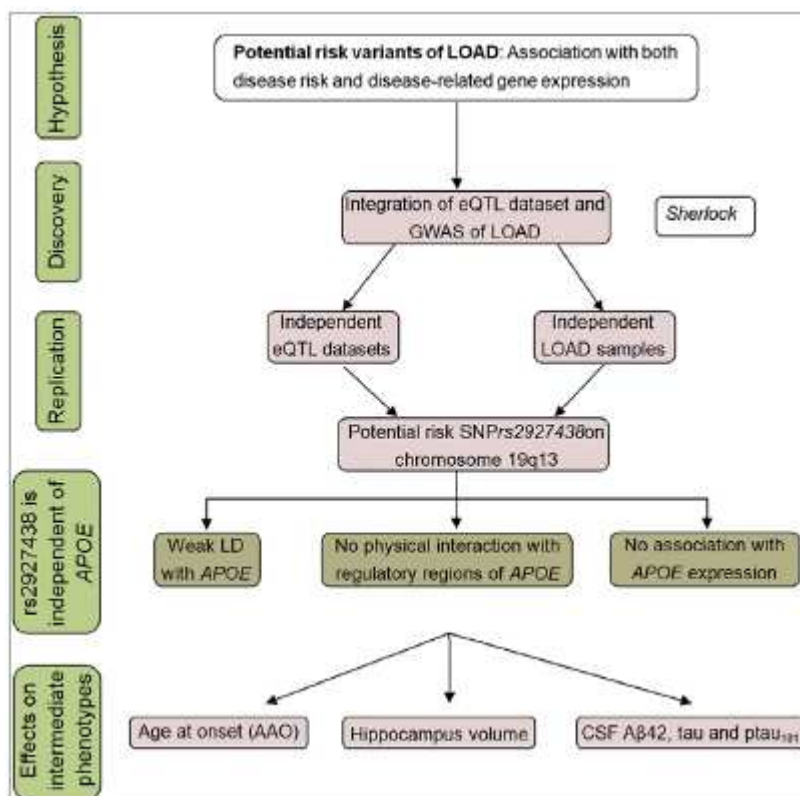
Hypothesis

Potential risk variants of LOAD: Association with both disease risk and disease-related gene expression

Discovery

Integration of eQTL dataset and GWAS of LOAD

Sherlock

Replication

Independent eQTL datasets

Independent LOAD samples

Potential risk SNPrs2927438on chromosome 19q13

rs2927438 is independent of APOE

Weak LD with APOE

No physical interaction with regulatory regions of APOE

No association with APOE expression

Effects on intermediate phenotypes

Age at onset (AAO)

Hippocampus volume

CSF Aβ42, tau and ptau$_{181}$